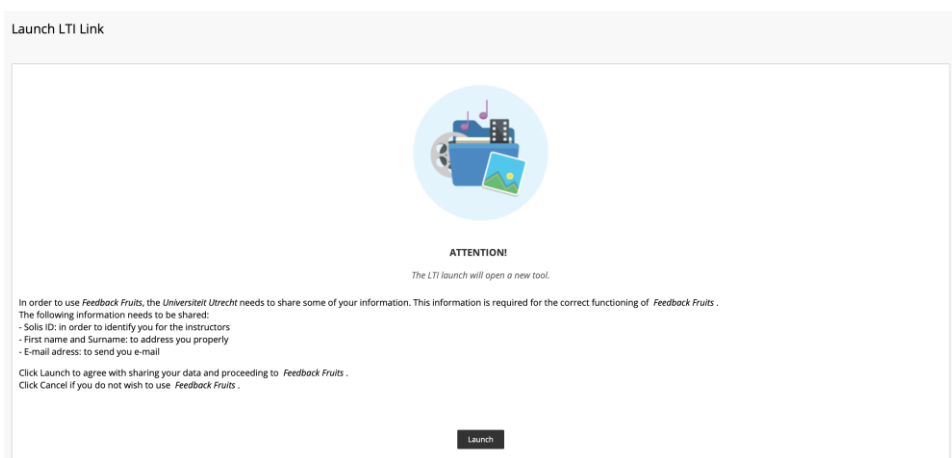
Launch LTI Link

ATTENTION!

The LTI launch will open a new tool.

In order to use Feedback Fruits, the Universiteit Utrecht needs to share some of your information. This information is required for the correct functioning of Feedback Fruits .
The following information needs to be shared:
- Solis ID: in order to identify you for the instructors
- First name and Surname: to address you properly
- E-mail adress: to send you e-mail

Click Launch to agree with sharing your data and proceeding to Feedback Fruits .
Click Cancel if you do not wish to use Feedback Fruits .

Launch